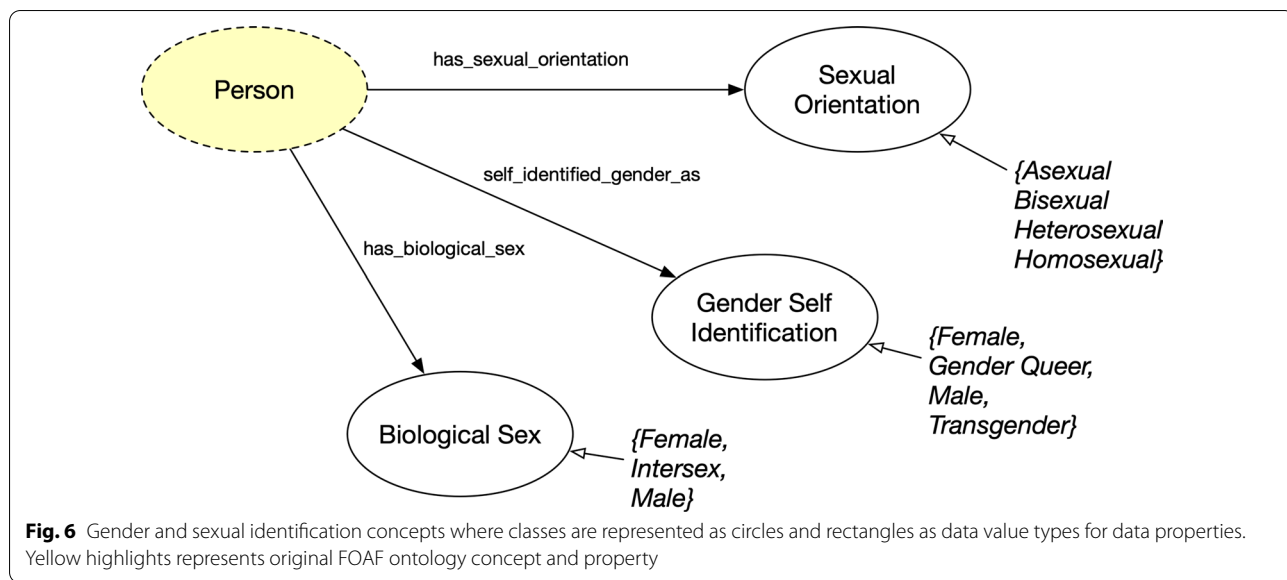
Person

has_sexual_orientation

Sexual Orientation

{Asexual Bisexual Heterosexual Homosexual}

self_identified_gender_as

has_biological_sex

Gender Self Identification

{Female, Gender Queer, Male, Transgender}

Biological Sex

{Female, Intersex, Male}

**Fig. 6** Gender and sexual identification concepts where classes are represented as circles and rectangles as data value types for data properties. Yellow highlights represents original FOAF ontology concept and property